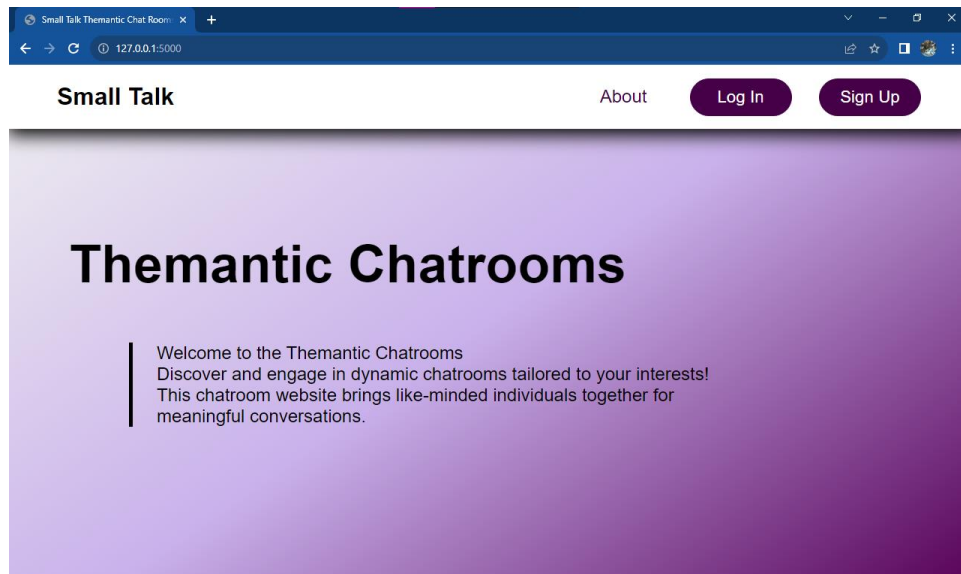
Small Talk Themantic Chat Room ×
+

127.0.0.1:5000

Small Talk

About

Log In

Sign Up

Themantic Chatrooms

Welcome to the Themantic Chatrooms
Discover and engage in dynamic chatrooms tailored to your interests!
This chatroom website brings like-minded individuals together for meaningful conversations.